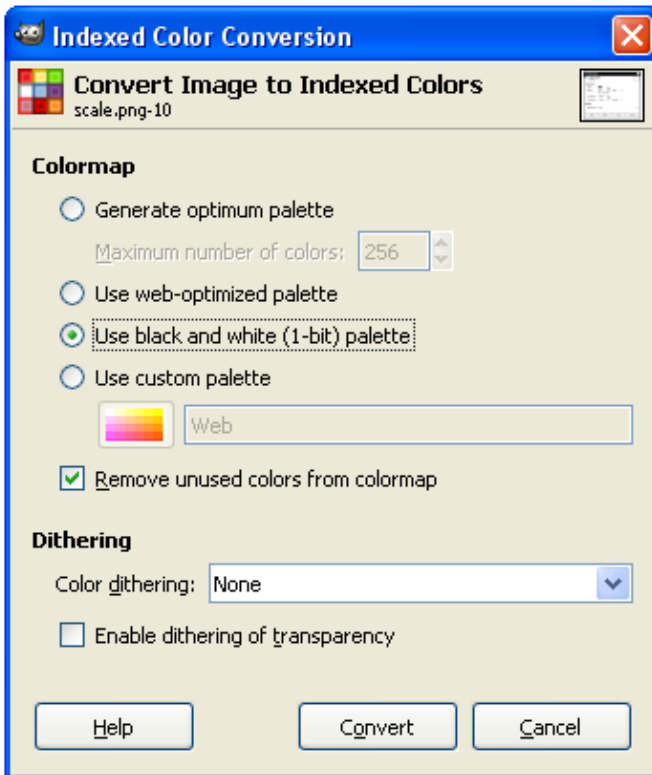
Indexed Color Conversion

Convert Image to Indexed Colors
scale.png-10

Colormap

Generate optimum palette

Maximum number of colors: 256

Use web-optimized palette

Use black and white (1-bit) palette

Use custom palette

Web

Remove unused colors from colormap

Dithering

Color dithering: None

Enable dithering of transparency

Help

Convert

Cancel